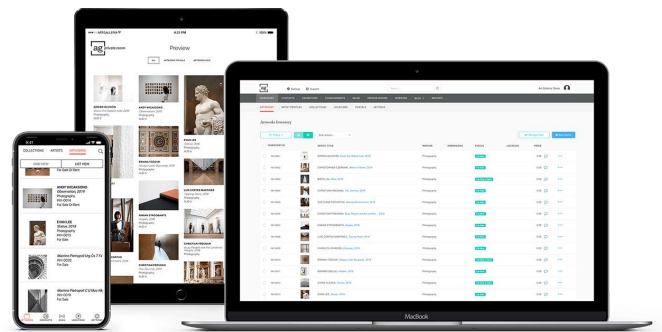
ag artsystems

Preview

ANDY WICKERSHAM
Observatory, 2019
Photography
For Sale

EMIN ILER
Statue, 2019
Photography
For Sale

Massimo Pietrogrutt Vig Co 7 Vi
For Sale

Massimo Pietrogrutt Vig C 3 Mu Vi
For Sale

COLLECTIONS ARTISTS ARTWORKS

GRID VIEW LIST VIEW

LUIS ENRIQUE MARTINEZ

CHRISTIAN PESQUIM

Artwork Inventory

MacBook